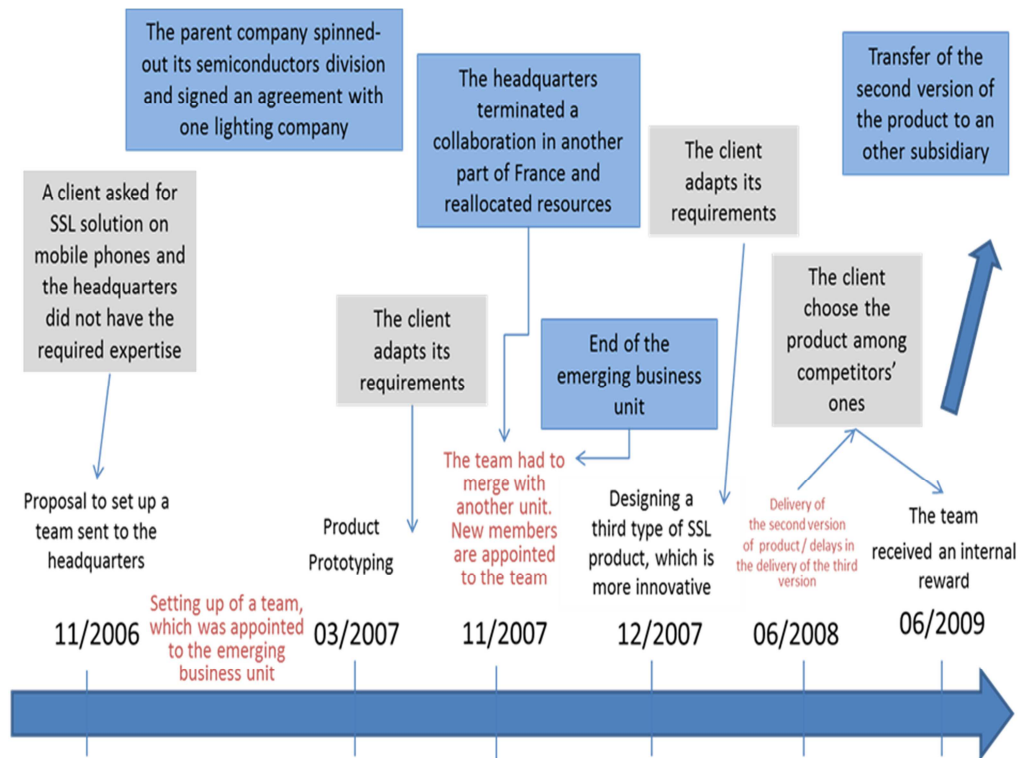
The parent company spinned-out its semiconductors division and signed an agreement with one lighting company

The headquarters terminated a collaboration in another part of France and reallocated resources

Transfer of the second version of the product to an other subsidiary

A client asked for SSL solution on mobile phones and the headquarters did not have the required expertise

The client adapts its requirements

The client adapts its requirements

End of the emerging business unit

The client choose the product among competitors' ones

Proposal to set up a team sent to the headquarters

Product Prototyping

The team had to merge with another unit. New members are appointed to the team

Designing a third type of SSL product, which is more innovative

Delivery of the second version of product / delays in the delivery of the third version

The team received an internal reward

11/2006

Setting up of a team, which was appointed to the emerging business unit

03/2007

11/2007

12/2007

06/2008

06/2009